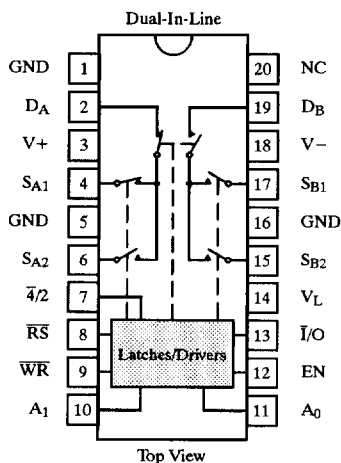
Dual-In-Line

GND 1
$D_A$ 2
V+ 3
$S_{A1}$ 4
GND 5
$S_{A2}$ 6
$\overline{4}/2$ 7
$\overline{RS}$ 8
$\overline{WR}$ 9
$A_1$ 10

20 NC
19 $D_B$
18 V−
17 $S_{B1}$
16 GND
15 $S_{B2}$
14 $V_L$
13 $\overline{I}/O$
12 EN
11 $A_0$

Latches/Drivers

Top View